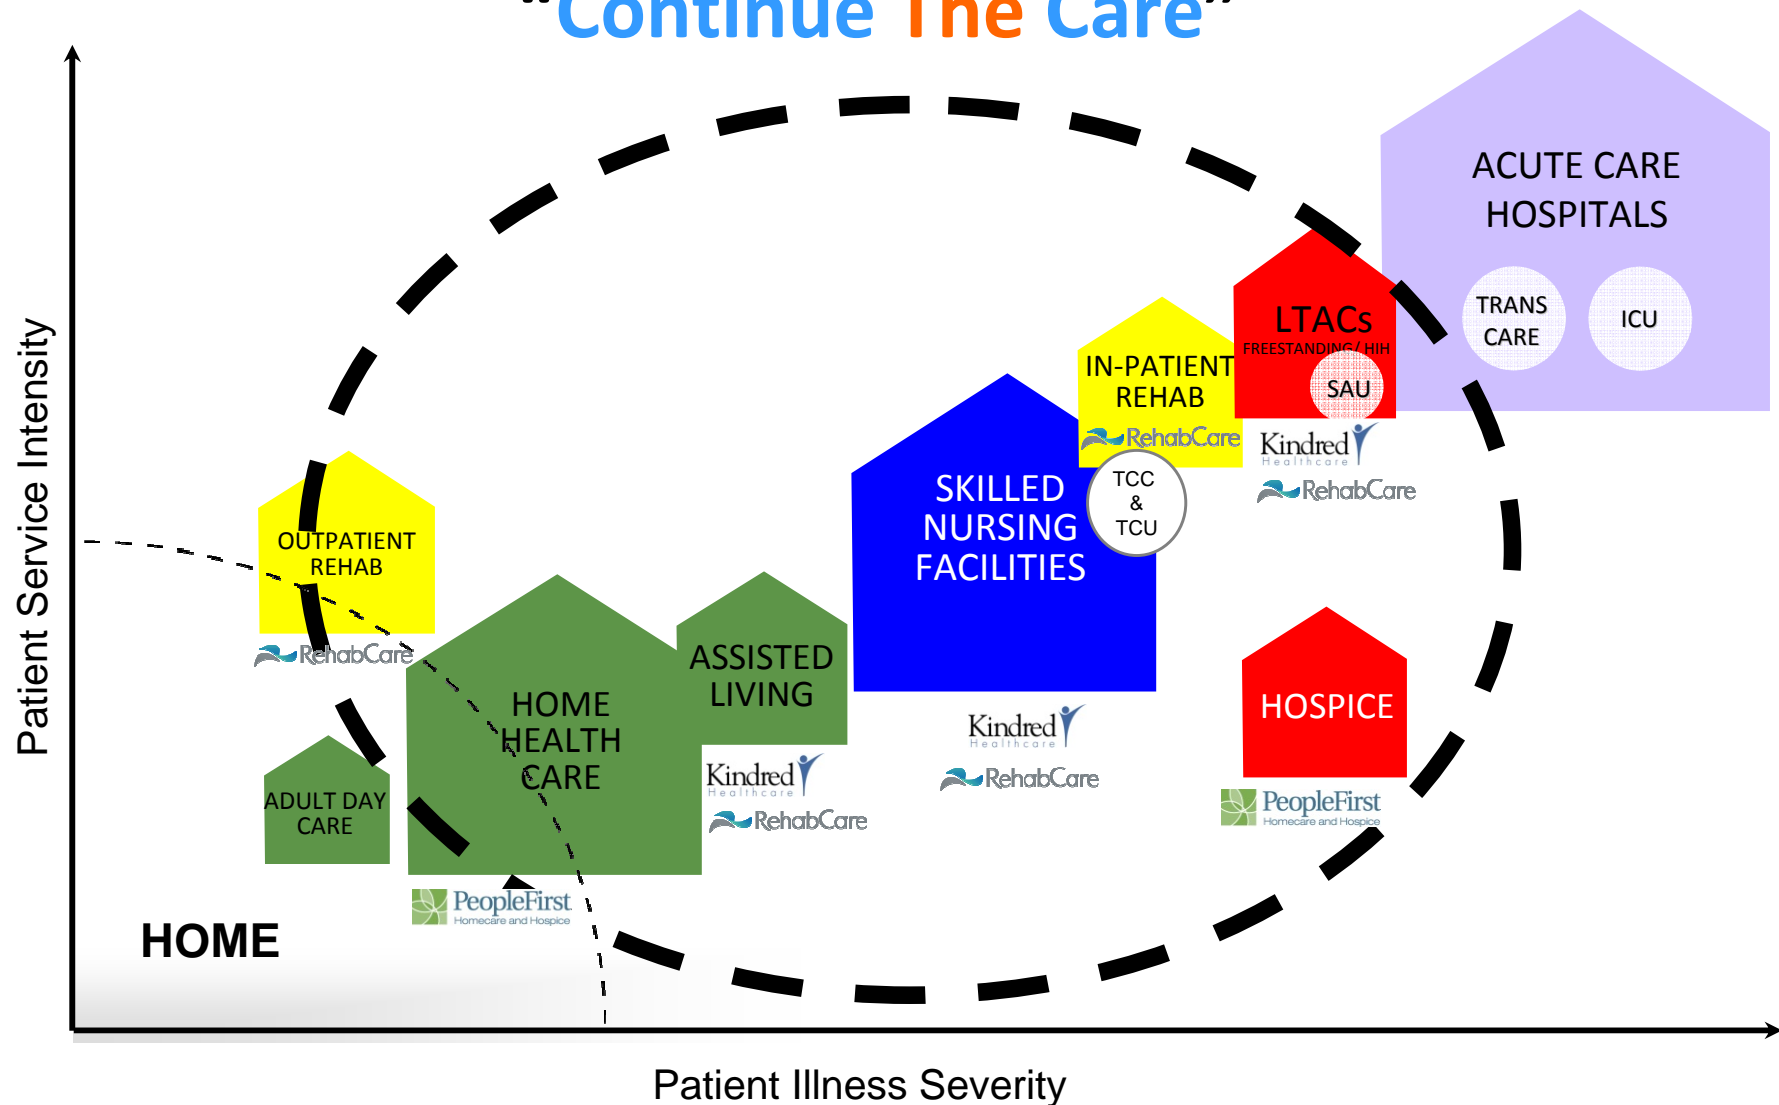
"Continue The Care"

ACUTE CARE HOSPITALS

TRANS CARE

ICU

LTACs
FREESTANDING / HIH

SAU

IN-PATIENT REHAB

RehabCare

Kindred
Healthcare

RehabCare

TCC & TCU

SKILLED NURSING FACILITIES

Kindred
Healthcare

RehabCare

OUTPATIENT REHAB

RehabCare

ASSISTED LIVING

Kindred
Healthcare

RehabCare

HOME HEALTH CARE

ADULT DAY CARE

PeopleFirst
Homecare and Hospice

HOSPICE

PeopleFirst
Homecare and Hospice

HOME

Patient Service Intensity

Patient Illness Severity